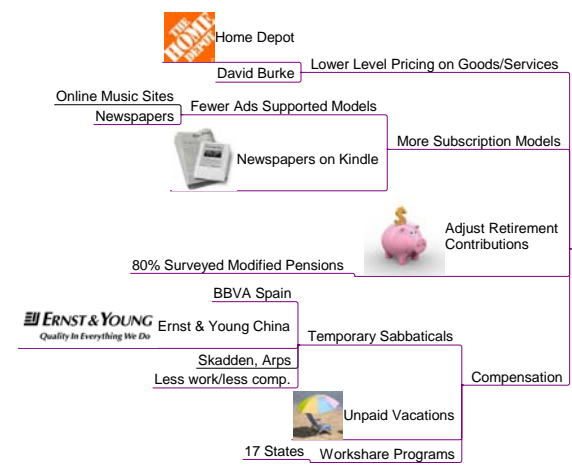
THE HOME DEPOT

Home Depot

David Burke

Lower Level Pricing on Goods/Services

Online Music Sites

Fewer Ads Supported Models

Newspapers

Newspapers on Kindle

More Subscription Models

$

Adjust Retirement Contributions

80% Surveyed Modified Pensions

BBVA Spain

ERNST & YOUNG
Quality In Everything We Do

Ernst & Young China

Temporary Sabbaticals

Skadden, Arps

Less work/less comp.

Compensation

Unpaid Vacations

17 States

Workshare Programs